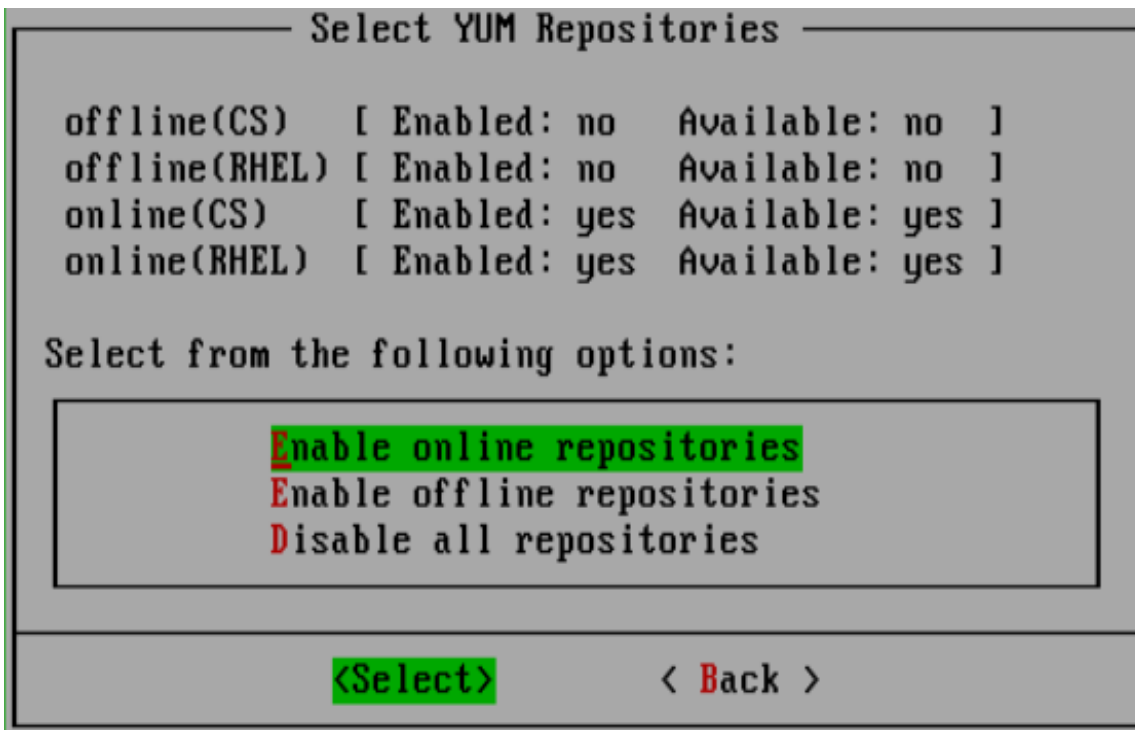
Select YUM Repositories

offline(CS) [ Enabled: no Available: no ]
offline(RHEL) [ Enabled: no Available: no ]
online(CS) [ Enabled: yes Available: yes ]
online(RHEL) [ Enabled: yes Available: yes ]

Select from the following options:

Enable online repositories
Enable offline repositories
Disable all repositories

<Select> < Back >